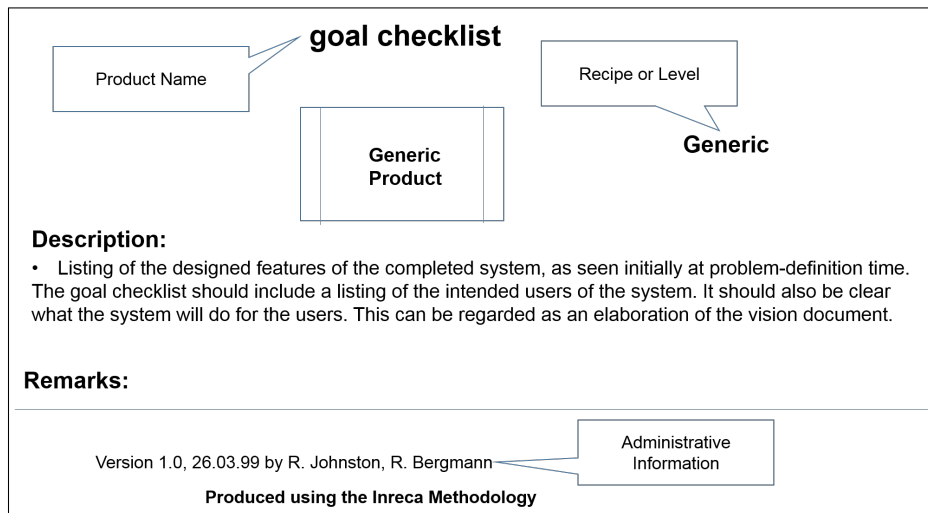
Product Name

goal checklist

Recipe or Level

Generic Product

Generic

Description:

• Listing of the designed features of the completed system, as seen initially at problem-definition time. The goal checklist should include a listing of the intended users of the system. It should also be clear what the system will do for the users. This can be regarded as an elaboration of the vision document.

Remarks:

Version 1.0, 26.03.99 by R. Johnston, R. Bergmann

Administrative Information

Produced using the Inreca Methodology